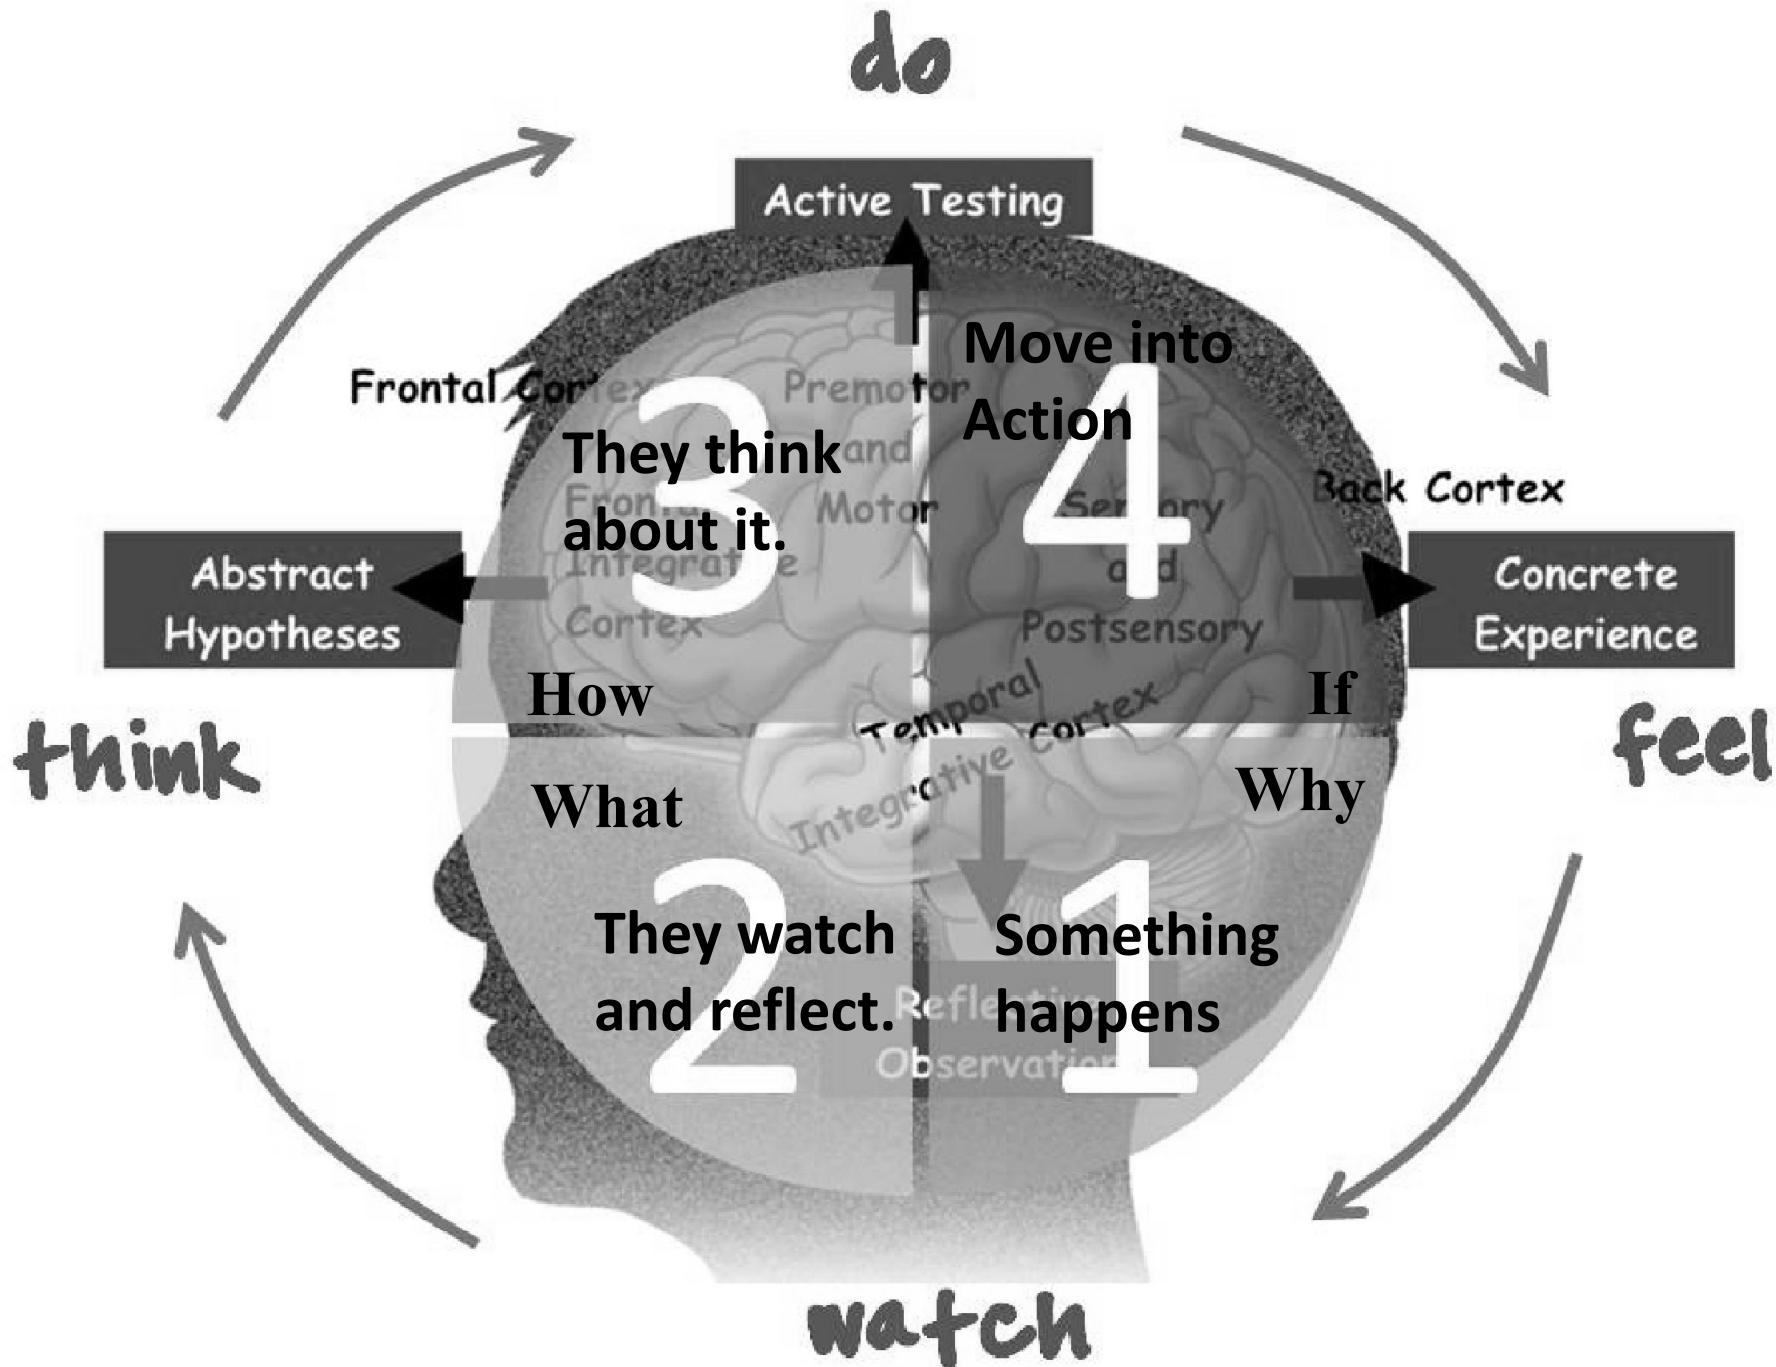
do

Active Testing

Frontal Cortex

Premotor and Motor

3

They think about it.

Frontal Integrative Cortex

Move into Action

4

Back Cortex

Sensory and Postsensory

Abstract Hypotheses

Concrete Experience

How

If

think

Temporal Integrative Cortex

feel

What

Why

2

They watch and reflect.

1

Something happens

Reflective Observation

watch